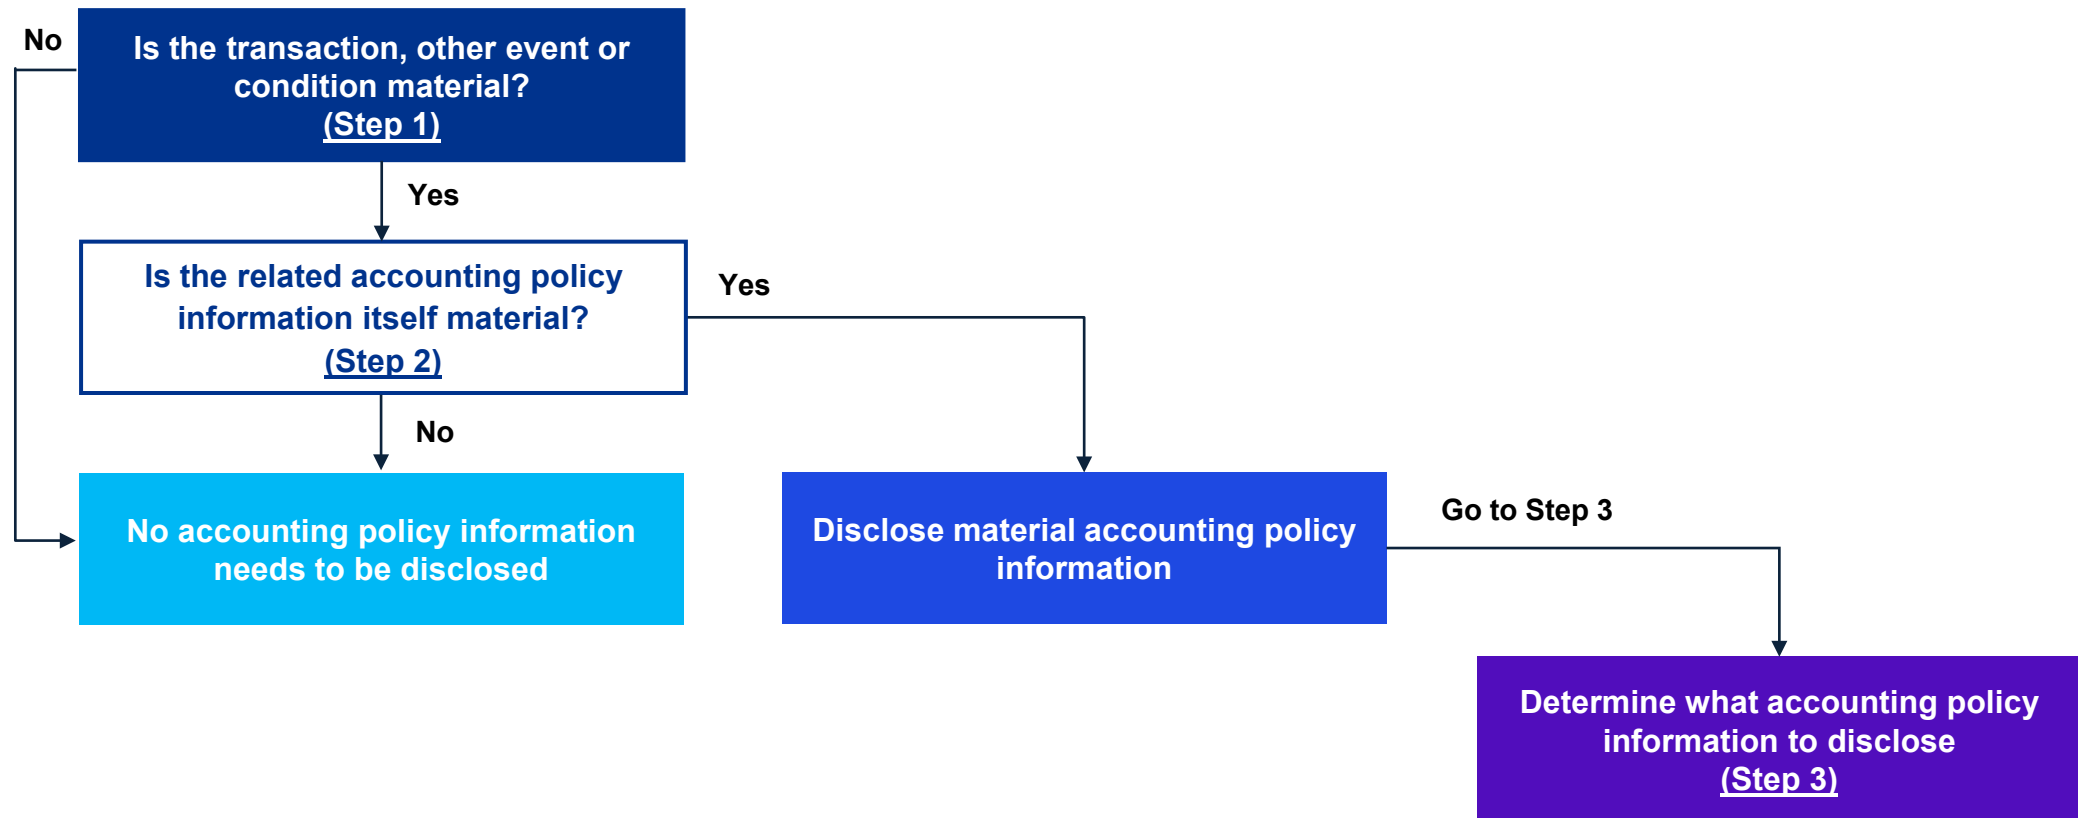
No

Is the transaction, other event or condition material?
(Step 1)

Yes

Is the related accounting policy information itself material?
(Step 2)

Yes

No

No accounting policy information needs to be disclosed

Disclose material accounting policy information

Go to Step 3

Determine what accounting policy information to disclose
(Step 3)